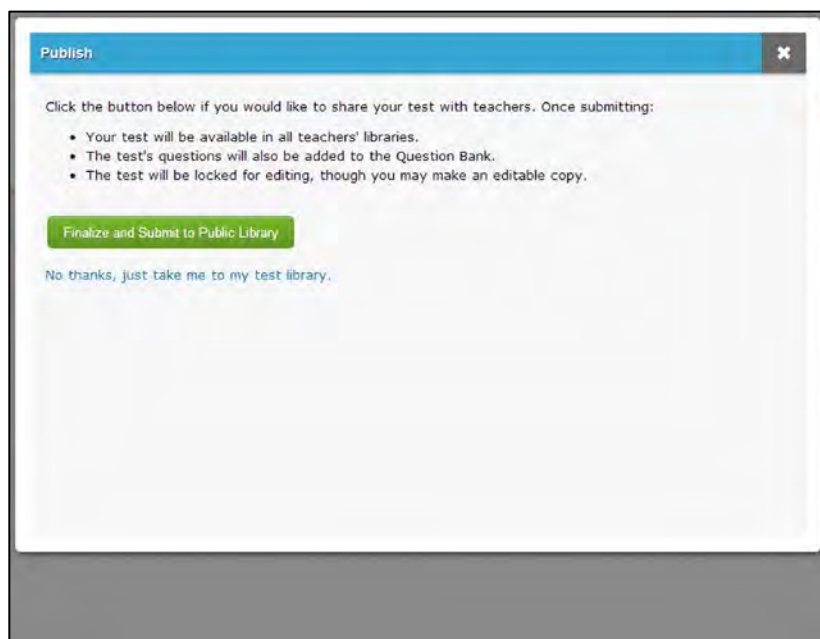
Publish

✖

Click the button below if you would like to share your test with teachers. Once submitting:

- Your test will be available in all teachers' libraries.
- The test's questions will also be added to the Question Bank.
- The test will be locked for editing, though you may make an editable copy.

Finalize and Submit to Public Library

No thanks, just take me to my test library.